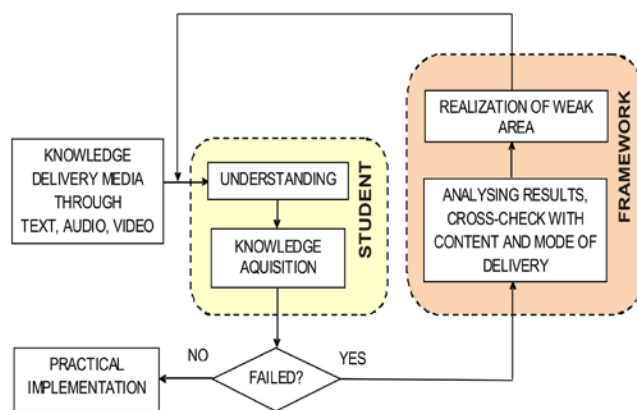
KNOWLEDGE DELIVERY MEDIA THROUGH TEXT, AUDIO, VIDEO

UNDERSTANDING

KNOWLEDGE AQUISITION

STUDENT

REALIZATION OF WEAK AREA

ANALYSING RESULTS, CROSS-CHECK WITH CONTENT AND MODE OF DELIVERY

FRAMEWORK

PRACTICAL IMPLEMENTATION

NO

FAILED?

YES